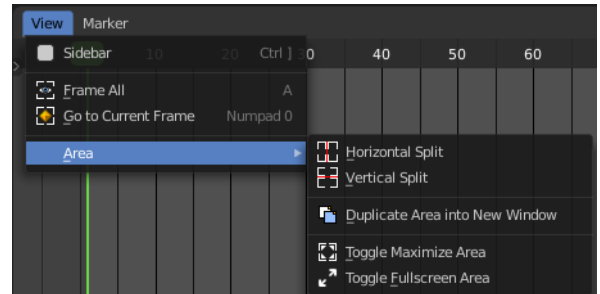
View Marker

Sidebar Ctrl ]

10 20 30 40 50 60

Frame All A
Go to Current Frame Numpad 0

Area

Horizontal Split
Vertical Split

Duplicate Area into New Window

Toggle Maximize Area
Toggle Fullscreen Area